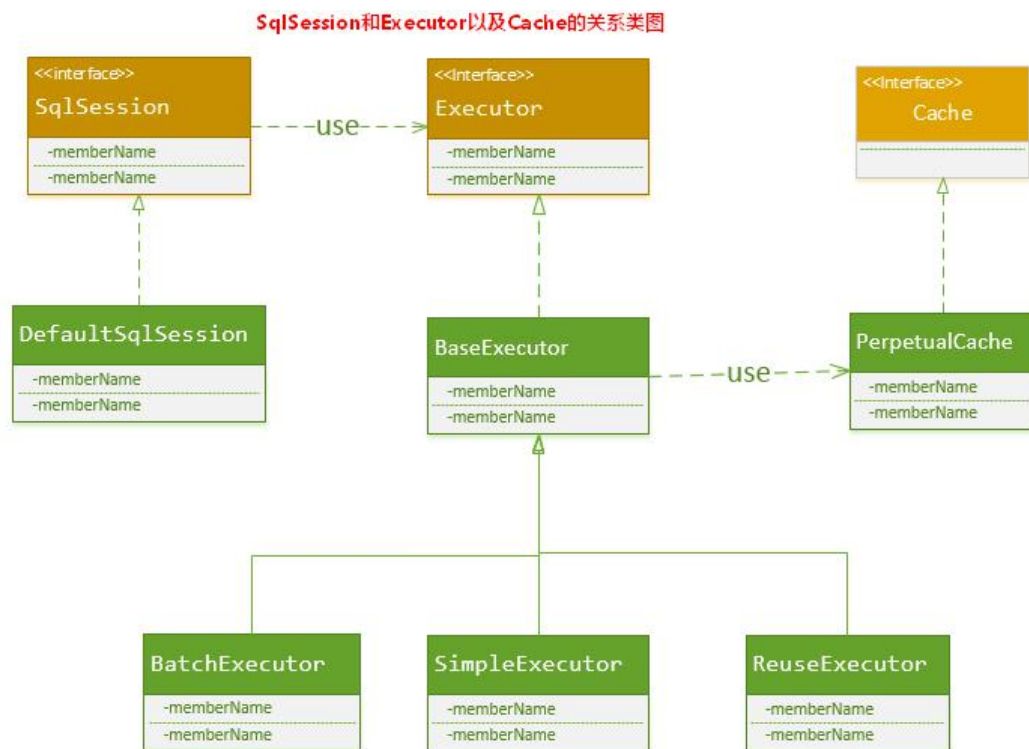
SqlSession和Executor以及Cache的关系类图

<<interface>>
SqlSession
-memberName
-memberName

use

<<Interface>>
Executor
-memberName
-memberName

<<Interface>>
Cache

DefaultSqlSession
-memberName
-memberName

BaseExecutor
-memberName
-memberName

use

PerpetualCache
-memberName
-memberName

BatchExecutor
-memberName
-memberName

SimpleExecutor
-memberName
-memberName

ReuseExecutor
-memberName
-memberName